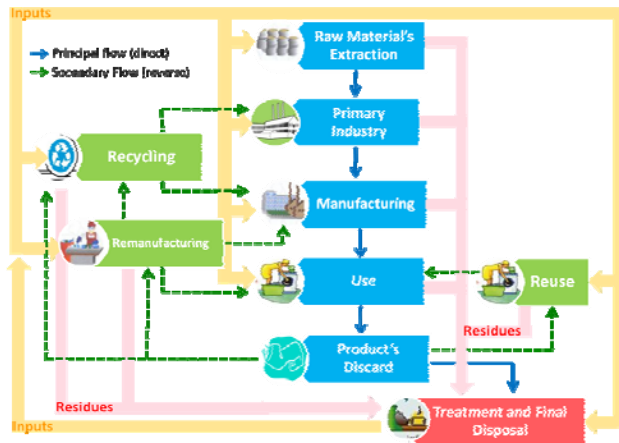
Inputs

Principal flow (direct)

Secondary Flow (reverse)

Raw Material's Extraction

Primary Industry

Recycling

Manufacturing

Remanufacturing

Use

Reuse

Residues

Product's Discard

Residues

Inputs

Treatment and Final Disposal